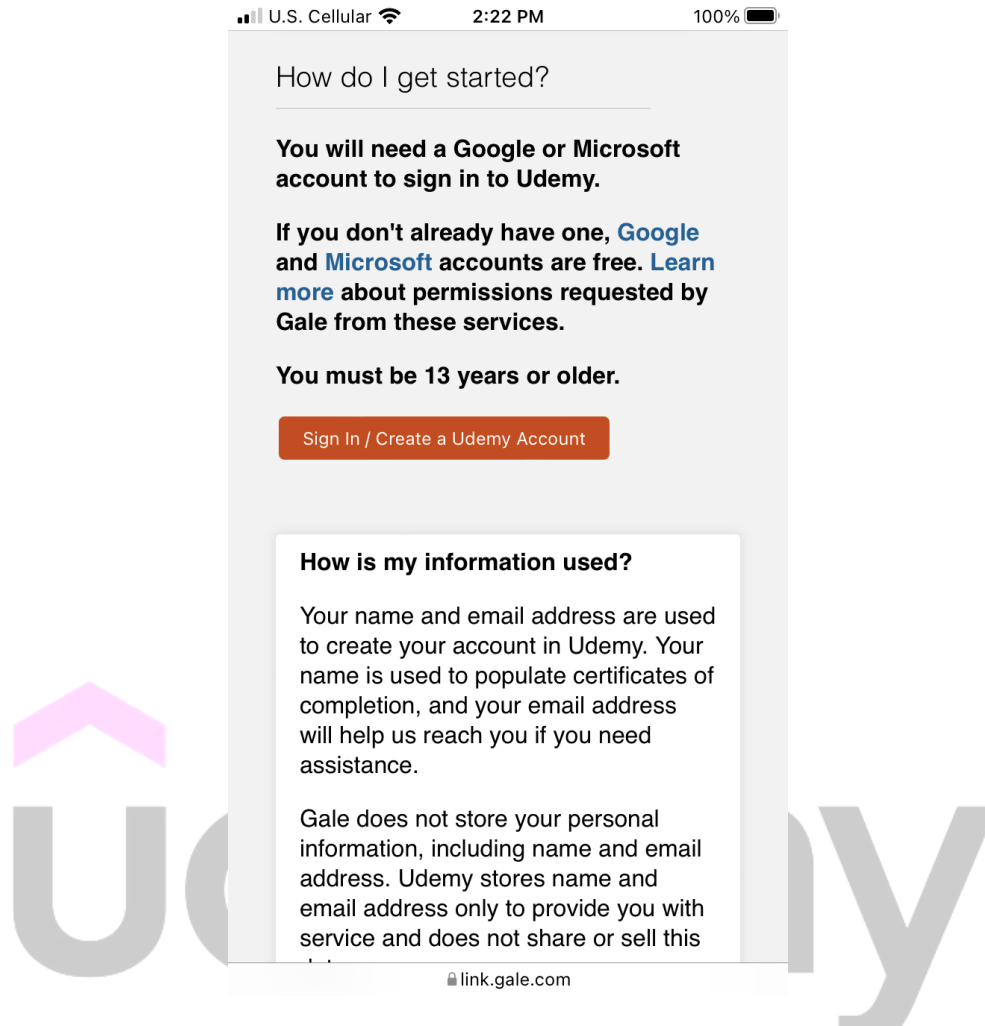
U.S. Cellular 2:22 PM 100%

How do I get started?

You will need a Google or Microsoft account to sign in to Udemy.

If you don't already have one, Google and Microsoft accounts are free. Learn more about permissions requested by Gale from these services.

You must be 13 years or older.

Sign In / Create a Udemy Account

How is my information used?

Your name and email address are used to create your account in Udemy. Your name is used to populate certificates of completion, and your email address will help us reach you if you need assistance.

Gale does not store your personal information, including name and email address. Udemy stores name and email address only to provide you with service and does not share or sell this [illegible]

link.gale.com